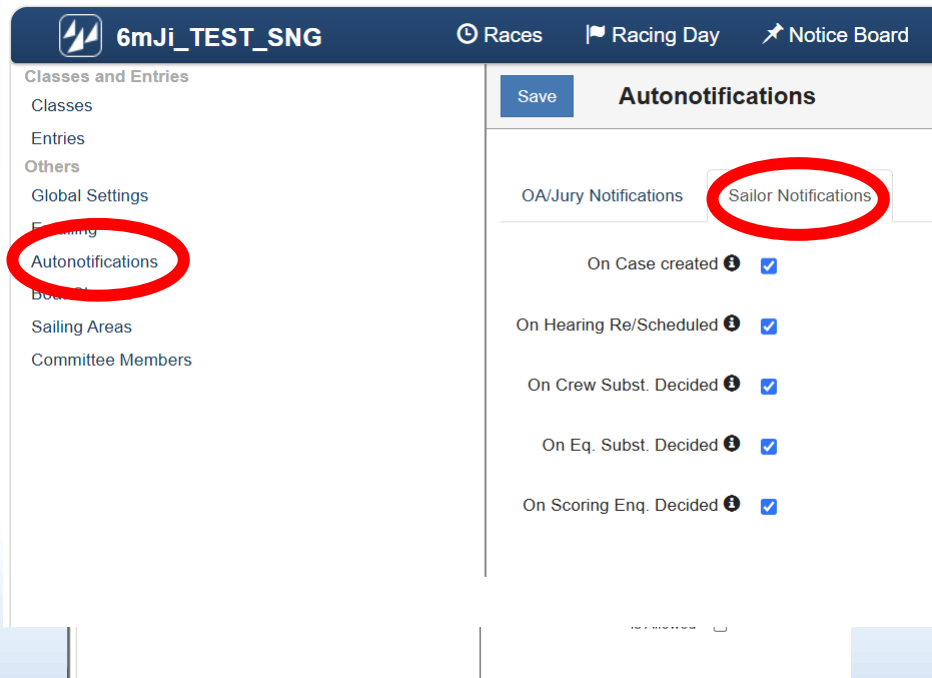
6mJi_TEST_SNG

Races

Racing Day

Notice Board

Classes and Entries

Classes

Entries

Others

Global Settings

E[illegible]

Autonotifications

Boa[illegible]

Sailing Areas

Committee Members

Save

Autonotifications

OA/Jury Notifications

Sailor Notifications

On Case created

On Hearing Re/Scheduled

On Crew Subst. Decided

On Eq. Subst. Decided

On Scoring Enq. Decided

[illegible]